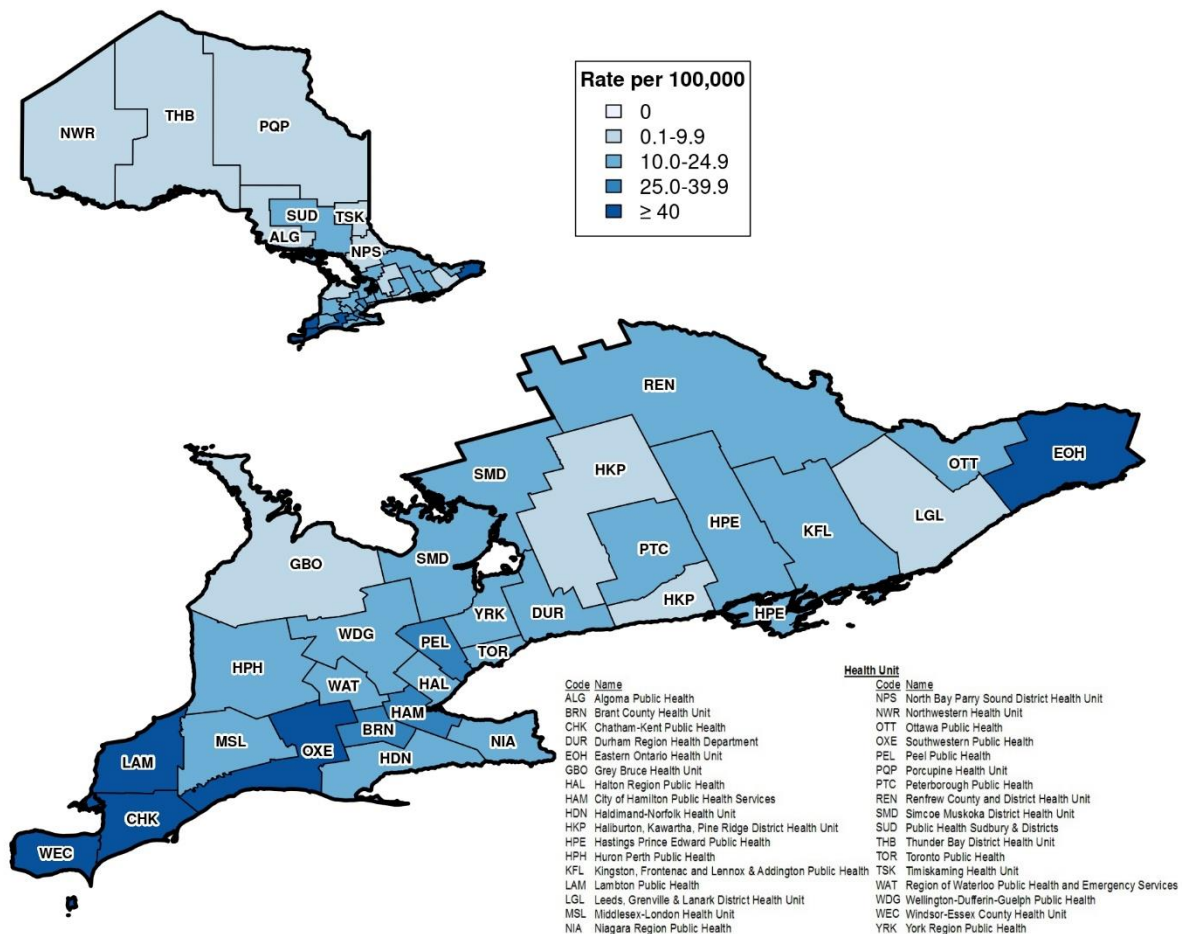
NWR
THB
PQP
SUD
TSK
ALG
NPS

Rate per 100,000
0
0.1-9.9
10.0-24.9
25.0-39.9
≥ 40

REN
EOH
OTT
SMD
HKP
HPE
KFL
LGL
GBO
SMD
PTC
YRK
DUR
HKP
HPE
WDG
PEL
TOR
HPH
WAT
HAL
HAM
BRN
MSL
OXE
NIA
LAM
HDN
CHK
WEC

Health Unit

| Code | Name |
|---|---|
| ALG | Algoma Public Health |
| BRN | Brant County Health Unit |
| CHK | Chatham-Kent Public Health |
| DUR | Durham Region Health Department |
| EOH | Eastern Ontario Health Unit |
| GBO | Grey Bruce Health Unit |
| HAL | Halton Region Public Health |
| HAM | City of Hamilton Public Health Services |
| HDN | Haldimand-Norfolk Health Unit |
| HKP | Haliburton, Kawartha, Pine Ridge District Health Unit |
| HPE | Hastings Prince Edward Public Health |
| HPH | Huron Perth Public Health |
| KFL | Kingston, Frontenac and Lennox & Addington Public Health |
| LAM | Lambton Public Health |
| LGL | Leeds, Grenville & Lanark District Health Unit |
| MSL | Middlesex-London Health Unit |
| NIA | Niagara Region Public Health |

| Code | Name |
|---|---|
| NPS | North Bay Parry Sound District Health Unit |
| NWR | Northwestern Health Unit |
| OTT | Ottawa Public Health |
| OXE | Southwestern Public Health |
| PEL | Peel Public Health |
| PQP | Porcupine Health Unit |
| PTC | Peterborough Public Health |
| REN | Renfrew County and District Health Unit |
| SMD | Simcoe Muskoka District Health Unit |
| SUD | Public Health Sudbury & Districts |
| THB | Thunder Bay District Health Unit |
| TOR | Toronto Public Health |
| TSK | Timiskaming Health Unit |
| WAT | Region of Waterloo Public Health and Emergency Services |
| WDG | Wellington-Dufferin-Guelph Public Health |
| WEC | Windsor-Essex County Health Unit |
| YRK | York Region Public Health |